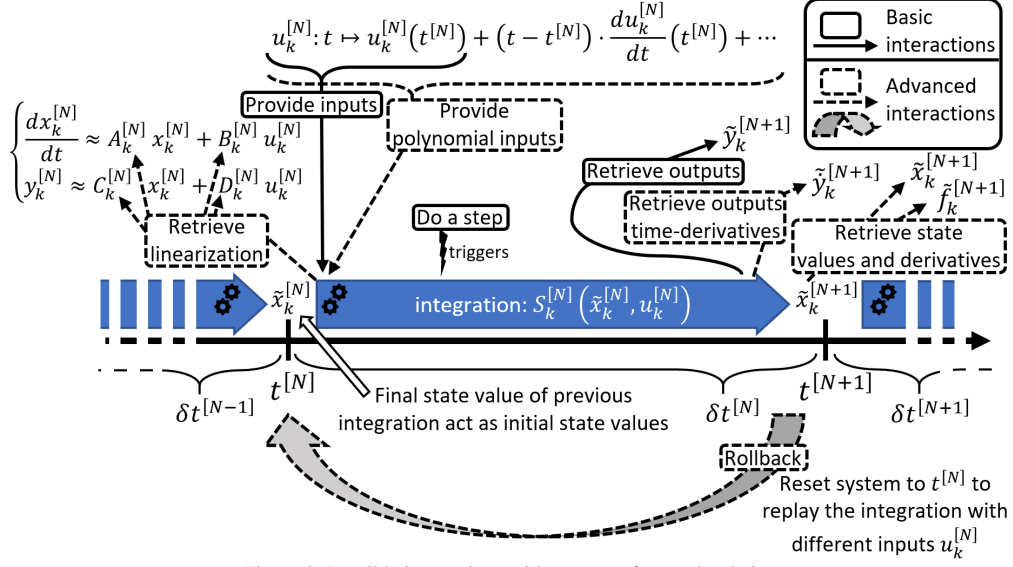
$u_k^{[N]}: t \mapsto u_k^{[N]}(t^{[N]}) + (t - t^{[N]}) \cdot \frac{du_k^{[N]}}{dt}(t^{[N]}) + \cdots$

Basic interactions

Advanced interactions

$\begin{cases} \frac{dx_k^{[N]}}{dt} \approx A_k^{[N]} x_k^{[N]} + B_k^{[N]} u_k^{[N]} \\ y_k^{[N]} \approx C_k^{[N]} x_k^{[N]} + D_k^{[N]} u_k^{[N]} \end{cases}$

Provide inputs

Provide polynomial inputs

$\tilde{y}_k^{[N+1]}$

Retrieve outputs

$\tilde{\dot{y}}_k^{[N+1]}$

$\tilde{x}_k^{[N+1]}$

$\tilde{\dot{f}}_k^{[N+1]}$

Retrieve outputs time-derivatives

Retrieve linearization

Do a step

triggers

Retrieve state values and derivatives

$\tilde{x}_k^{[N]}$

integration: $S_k^{[N]}\left(\tilde{x}_k^{[N]}, u_k^{[N]}\right)$

$\tilde{x}_k^{[N+1]}$

$t^{[N]}$

$t^{[N+1]}$

$\delta t^{[N-1]}$

Final state value of previous integration act as initial state values

$\delta t^{[N]}$

$\delta t^{[N+1]}$

Rollback

Reset system to $t^{[N]}$ to replay the integration with different inputs $u_k^{[N]}$